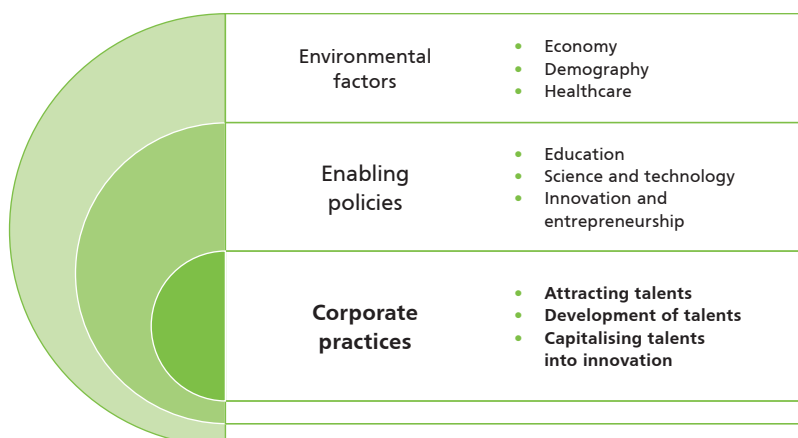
Environmental factors

- Economy
- Demography
- Healthcare

Enabling policies

- Education
- Science and technology
- Innovation and entrepreneurship

**Corporate practices**

- **Attracting talents**
- **Development of talents**
- **Capitalising talents into innovation**